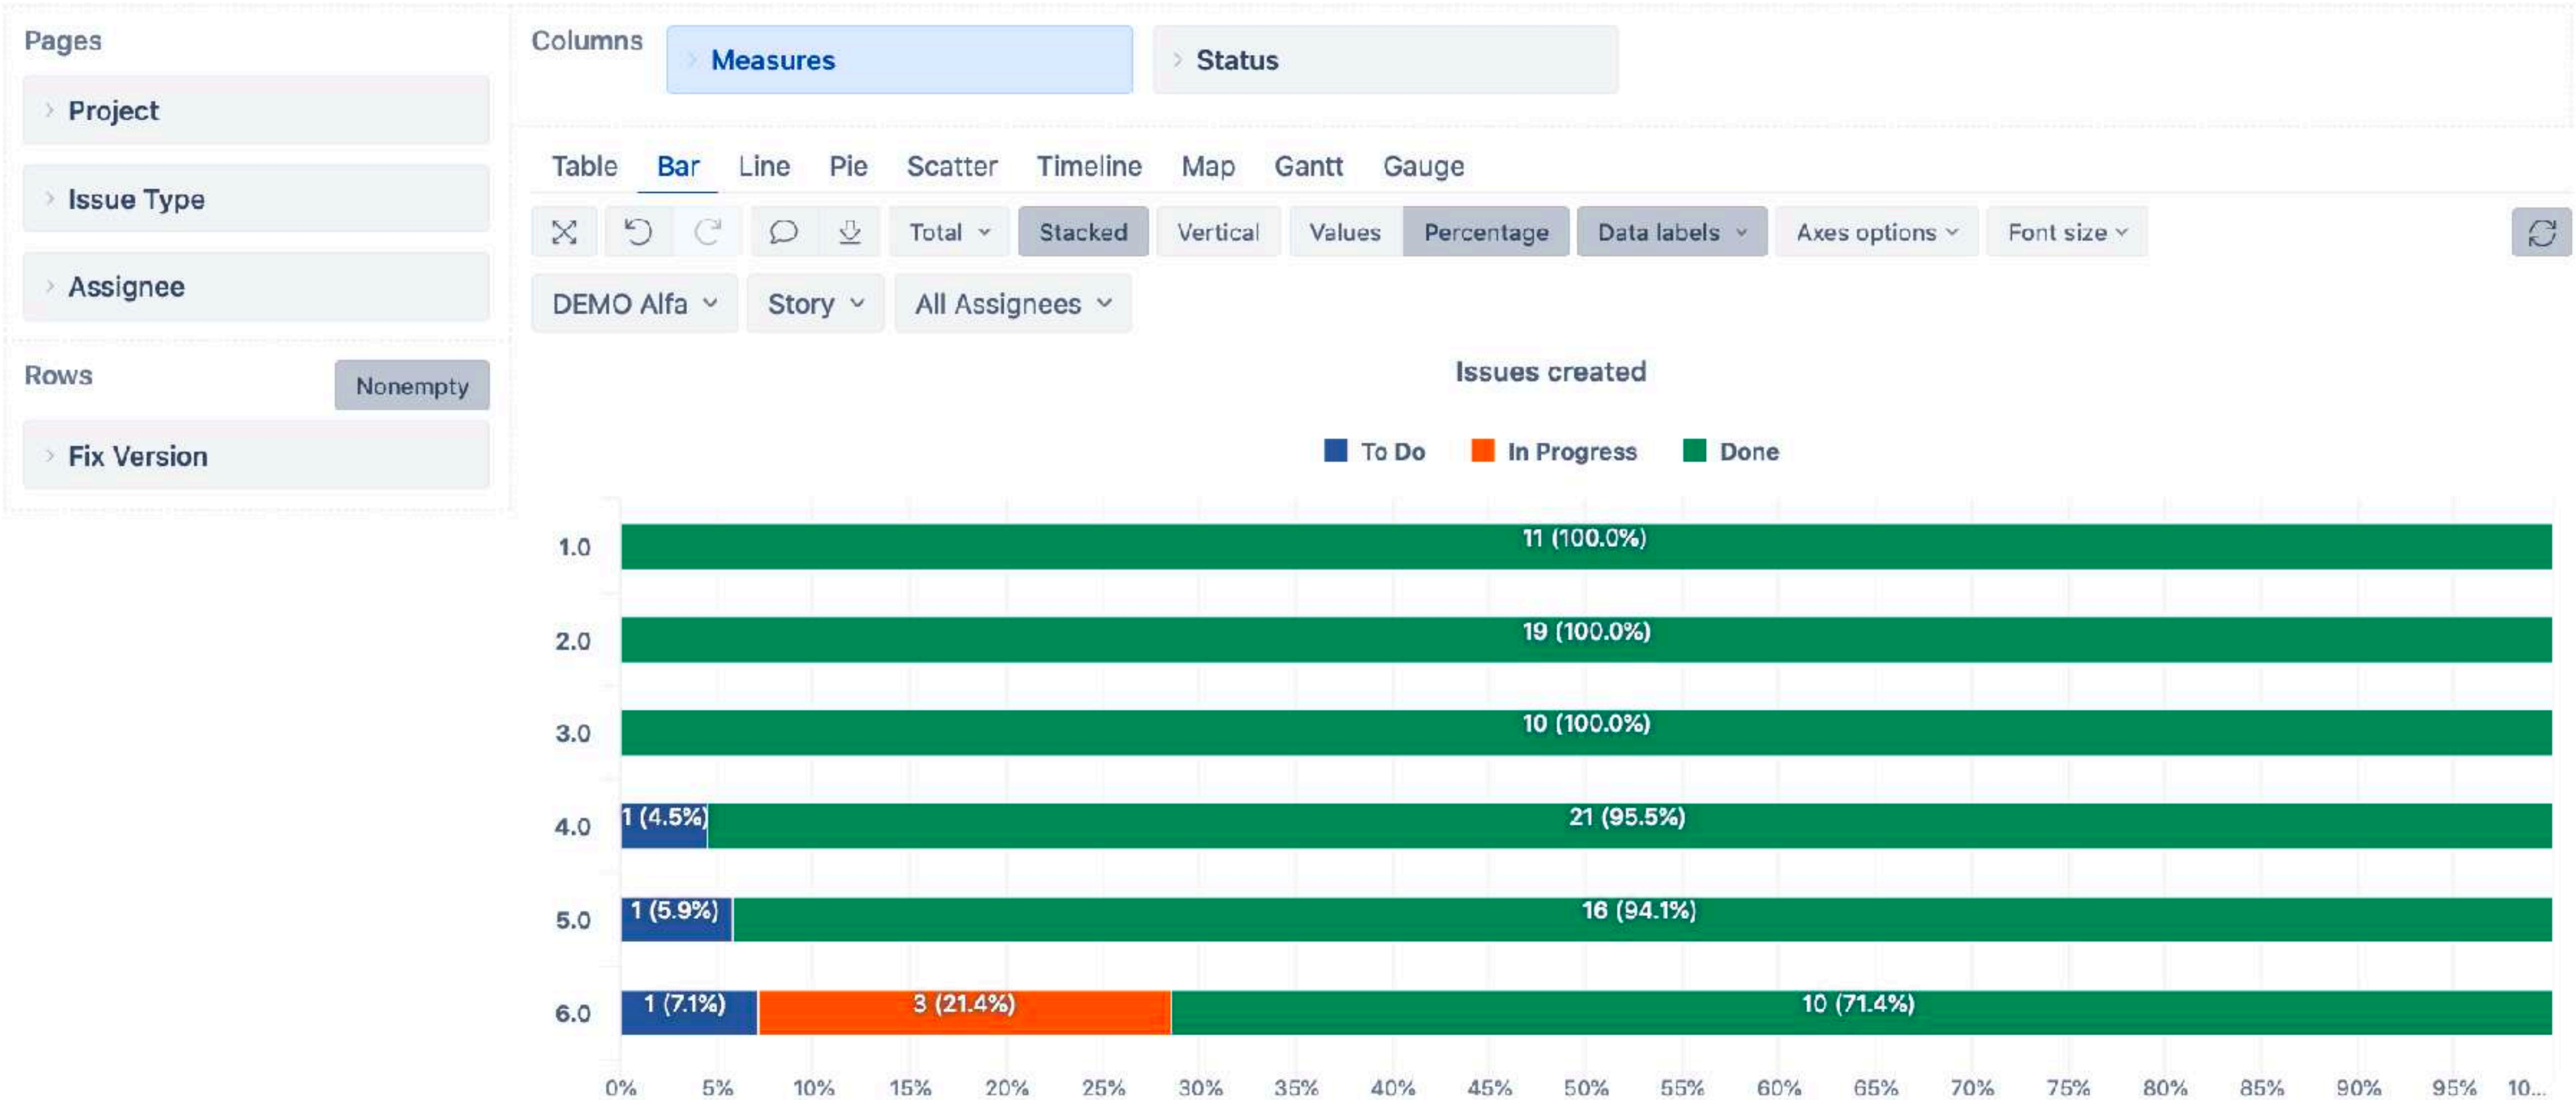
Pages

Project

Issue Type

Assignee

Rows

Nonempty

Fix Version

Columns

Measures

Status

Table Bar Line Pie Scatter Timeline Map Gantt Gauge

Total Stacked Vertical Values Percentage Data labels Axes options Font size

DEMO Alfa Story All Assignees

Issues created

To Do In Progress Done

| | | | |
|---|---|---|---|
| 1.0 | | | 11 (100.0%) |
| 2.0 | | | 19 (100.0%) |
| 3.0 | | | 10 (100.0%) |
| 4.0 | 1 (4.5%) | | 21 (95.5%) |
| 5.0 | 1 (5.9%) | | 16 (94.1%) |
| 6.0 | 1 (7.1%) | 3 (21.4%) | 10 (71.4%) |

0% 5% 10% 15% 20% 25% 30% 35% 40% 45% 50% 55% 60% 65% 70% 75% 80% 85% 90% 95% 10...